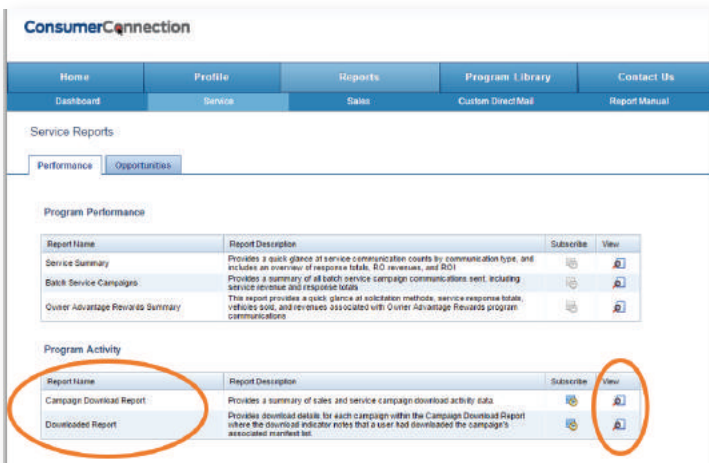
ConsumerConnection

Home | Profile | Reports | Program Library | Contact Us

Dashboard | Service | Sales | Custom Direct Mail | Report Manual

Service Reports

Performance | Opportunities

Program Performance

| Report Name | Report Description | Subscribe | View |
|---|---|---|---|
| Service Summary | Provides a quick glance at service communication counts by communication type, and includes an overview of response totals, RO revenues, and ROI | | |
| Batch Service Campaigns | Provides a summary of all batch service campaign communications sent, including service revenue and response totals | | |
| Owner Advantage Rewards Summary | This report provides a quick glance at solicitation methods, service response totals, vehicles sold, and revenues associated with Owner Advantage Rewards program communications | | |

Program Activity

| Report Name | Report Description | Subscribe | View |
|---|---|---|---|
| Campaign Download Report | Provides a summary of sales and service campaign download activity data. | | |
| Downloaded Report | Provides download details for each campaign within the Campaign Download Report where the download indicator notes that a user had downloaded the campaign's associated manifest list. | | |